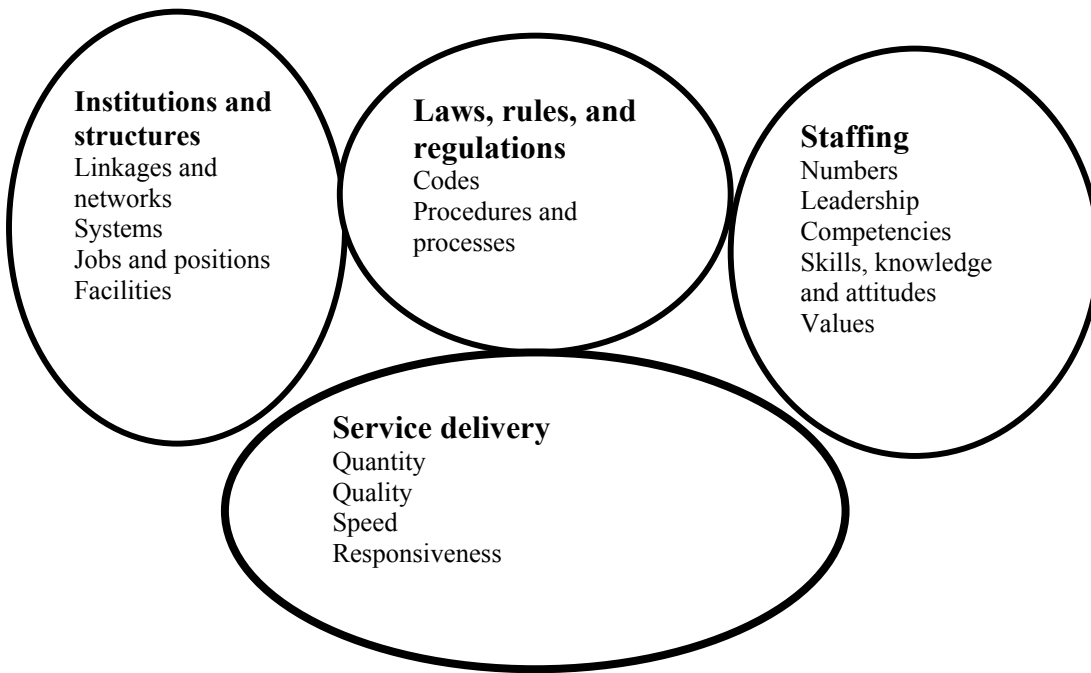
**Institutions and structures**
Linkages and networks
Systems
Jobs and positions
Facilities

**Laws, rules, and regulations**
Codes
Procedures and processes

**Staffing**
Numbers
Leadership
Competencies
Skills, knowledge and attitudes
Values

**Service delivery**
Quantity
Quality
Speed
Responsiveness